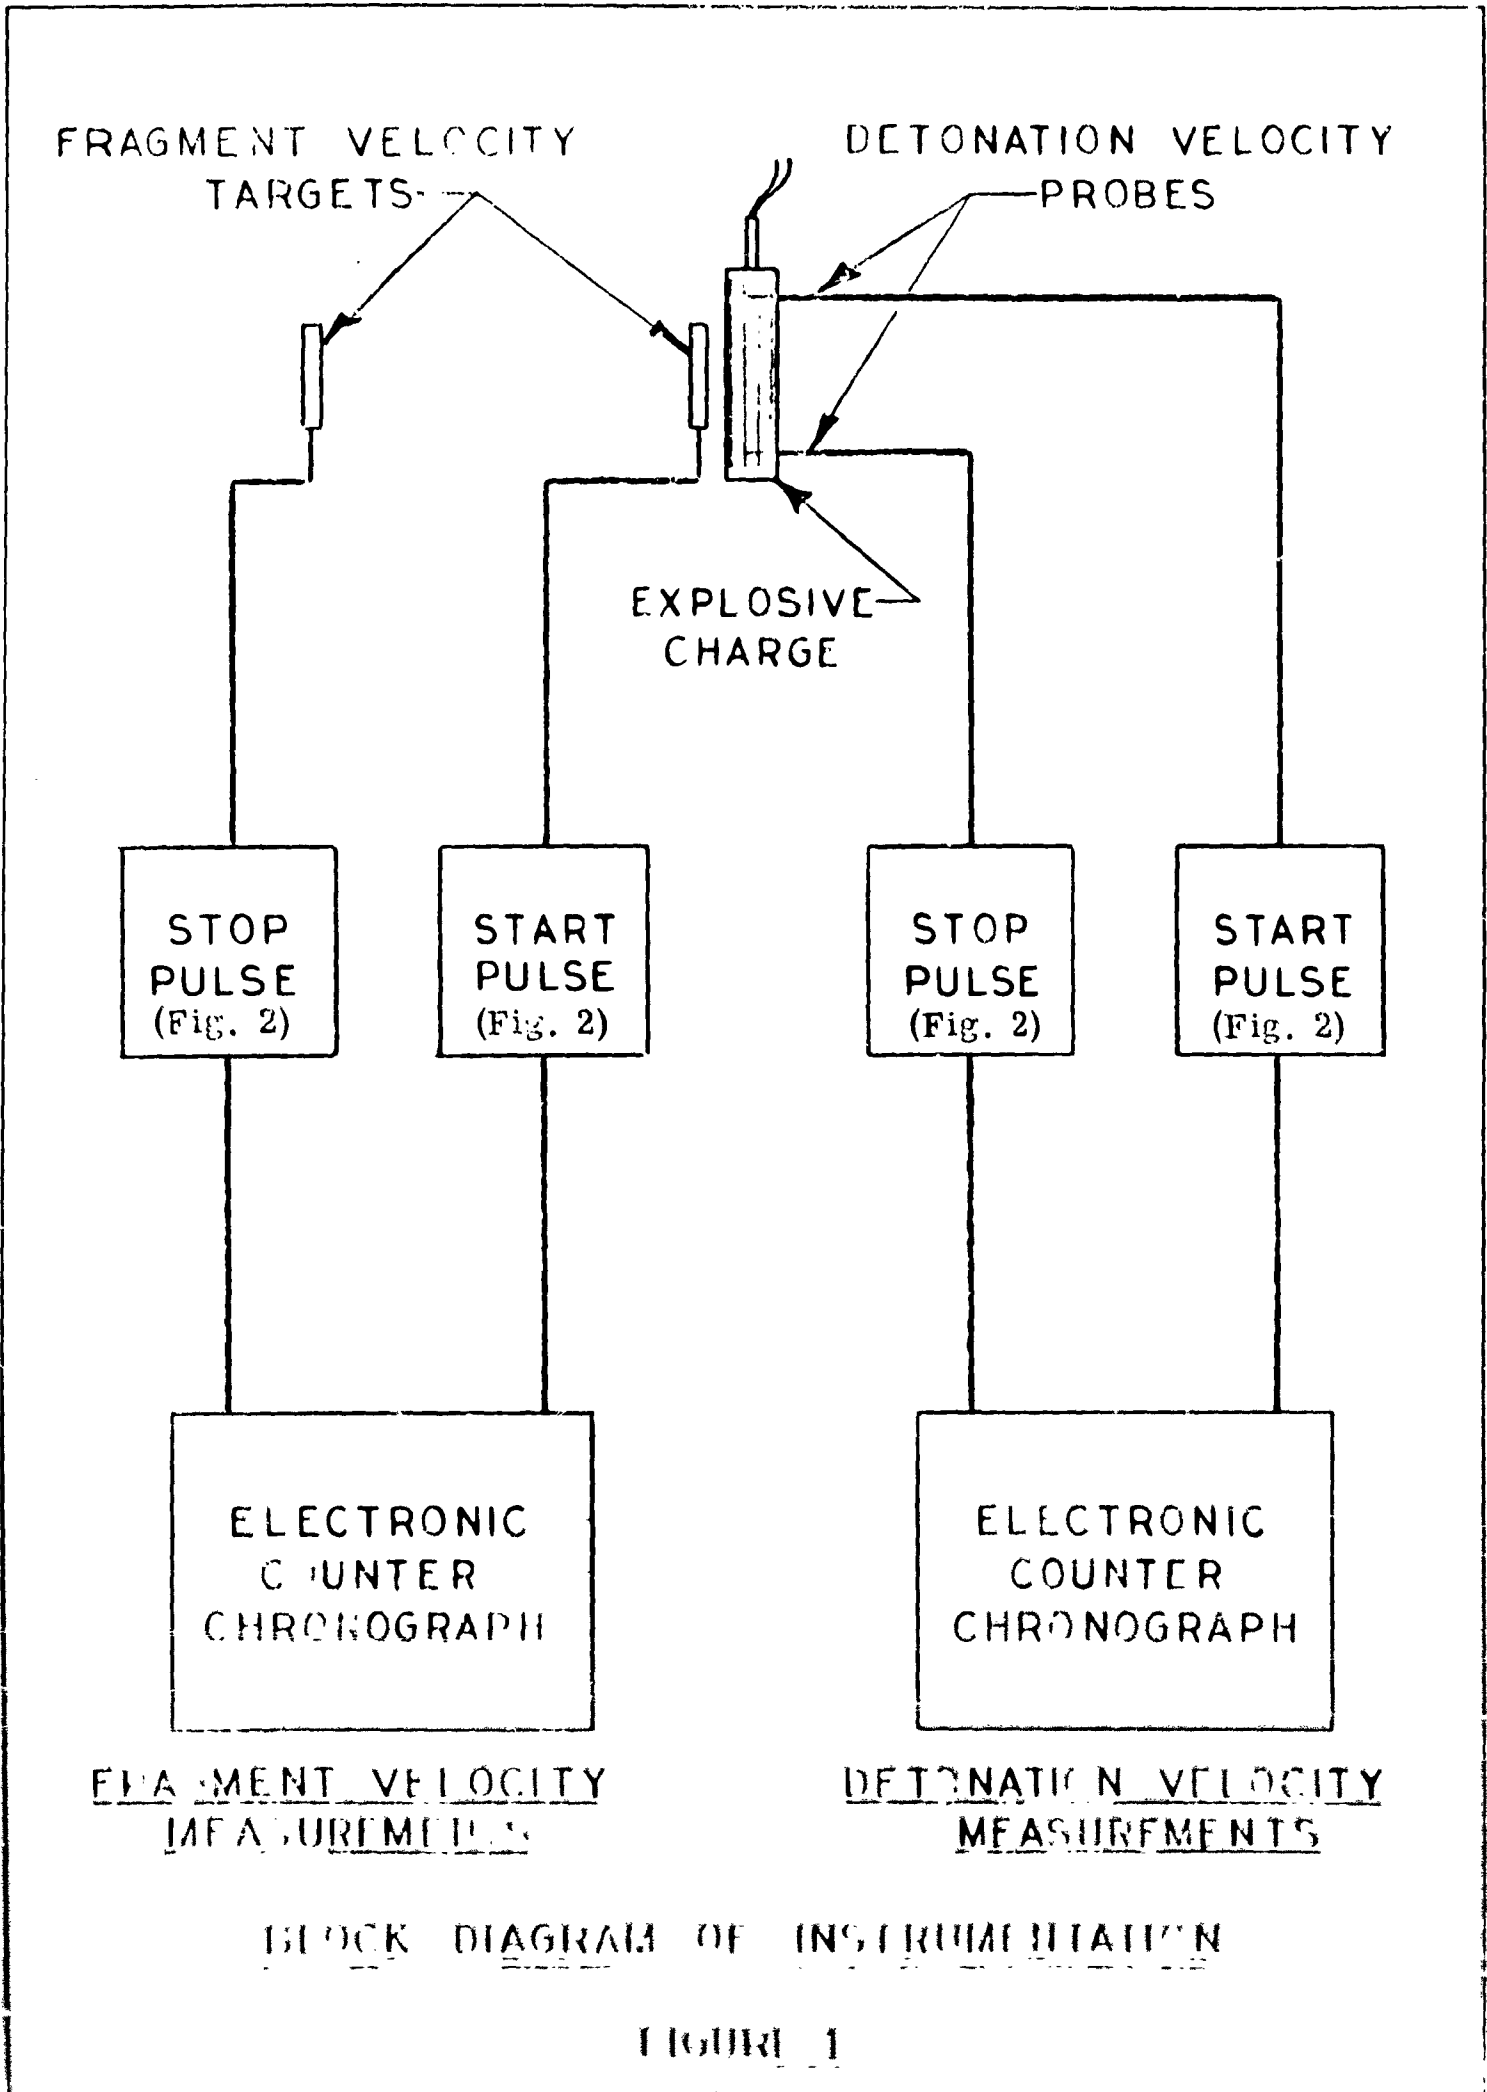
FRAGMENT VELOCITY TARGETS

DETONATION VELOCITY PROBES

EXPLOSIVE CHARGE

STOP PULSE (Fig. 2)

START PULSE (Fig. 2)

STOP PULSE (Fig. 2)

START PULSE (Fig. 2)

ELECTRONIC COUNTER CHRONOGRAPH

ELECTRONIC COUNTER CHRONOGRAPH

FRAGMENT VELOCITY MEASUREMENTS

DETONATION VELOCITY MEASUREMENTS

BLOCK DIAGRAM OF INSTRUMENTATION

FIGURE 1